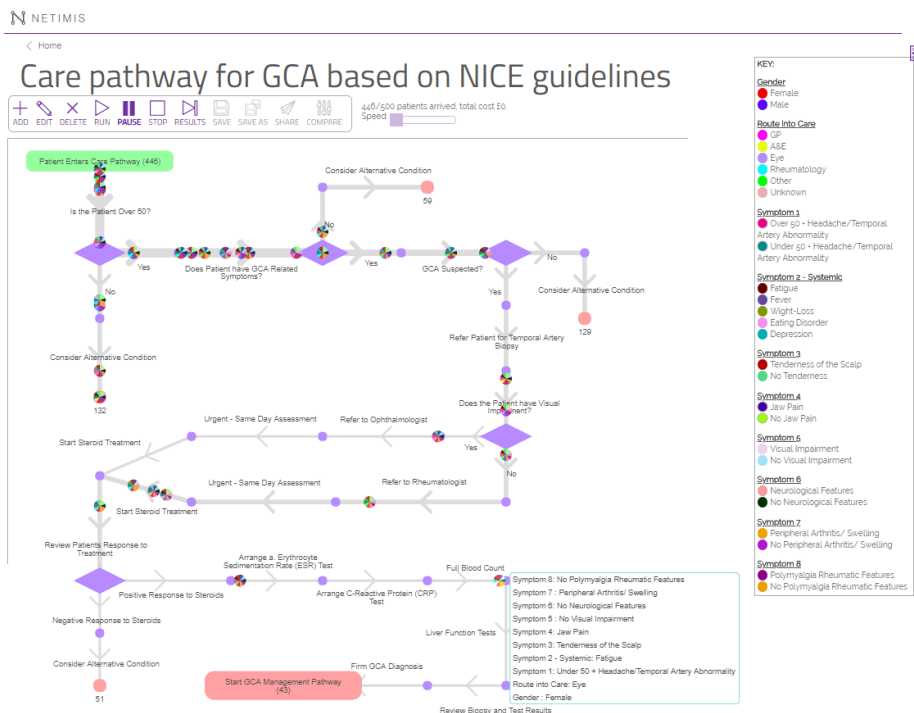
NETIMIS

Home

Care pathway for GCA based on NICE guidelines

ADD EDIT DELETE RUN PAUSE STOP RESULTS SAVE SAVE AS SHARE COMPARE

446/500 patients arrived, total cost £0.
Speed:

Patient Enters Care Pathway (446)

Is the Patient Over 50?

Yes

No

Does Patient have GCA Related Symptoms?

Consider Alternative Condition

59

No

Yes

GCA Suspected?

No

Consider Alternative Condition

129

Yes

Refer Patient for Temporal Artery Biopsy

Consider Alternative Condition

132

Does the Patient have Visual Impairment?

Yes

No

Urgent - Same Day Assessment

Refer to Ophthalmologist

Start Steroid Treatment

Urgent - Same Day Assessment

Refer to Rheumatologist

Start Steroid Treatment

Review Patients Response to Treatment

Arrange a. Erythrocyte Sedimentation Rate (ESR) Test

Full Blood Count

Positive Response to Steroids

Arrange C-Reactive Protein (CRP) Test

Negative Response to Steroids

Liver Function Tests

Consider Alternative Condition

51

Firm GCA Diagnosis

Start GCA Management Pathway (43)

Review Biopsy and Test Results

Symptom 8: No Polymyalgia Rheumatic Features
Symptom 7 : Peripheral Arthritis/ Swelling
Symptom 6: No Neurological Features
Symptom 5 : No Visual Impairment
Symptom 4: Jaw Pain
Symptom 3: Tenderness of the Scalp
Symptom 2 - Systemic: Fatigue
Symptom 1: Under 50 + Headache/Temporal Artery Abnormality
Route into Care: Eye
Gender : Female

KEY:

Gender
Female
Male

Route Into Care
GP
A&E
Eye
Rheumatology
Other
Unknown

Symptom 1
Over 50 - Headache/Temporal Artery Abnormality
Under 50 - Headache/Temporal Artery Abnormality

Symptom 2 - Systemic
Fatigue
Fever
Wight-Loss
Eating Disorder
Depression

Symptom 3
Tenderness of the Scalp
No Tenderness

Symptom 4
Jaw Pain
No Jaw Pain

Symptom 5
Visual Impairment
No Visual Impairment

Symptom 6
Neurological Features
No Neurological Features

Symptom 7
Peripheral Arthritis/ Swelling
No Peripheral Arthritis/ Swelling

Symptom 8
Polymyalgia Rheumatic Features
No Polymyalgia Rheumatic Features